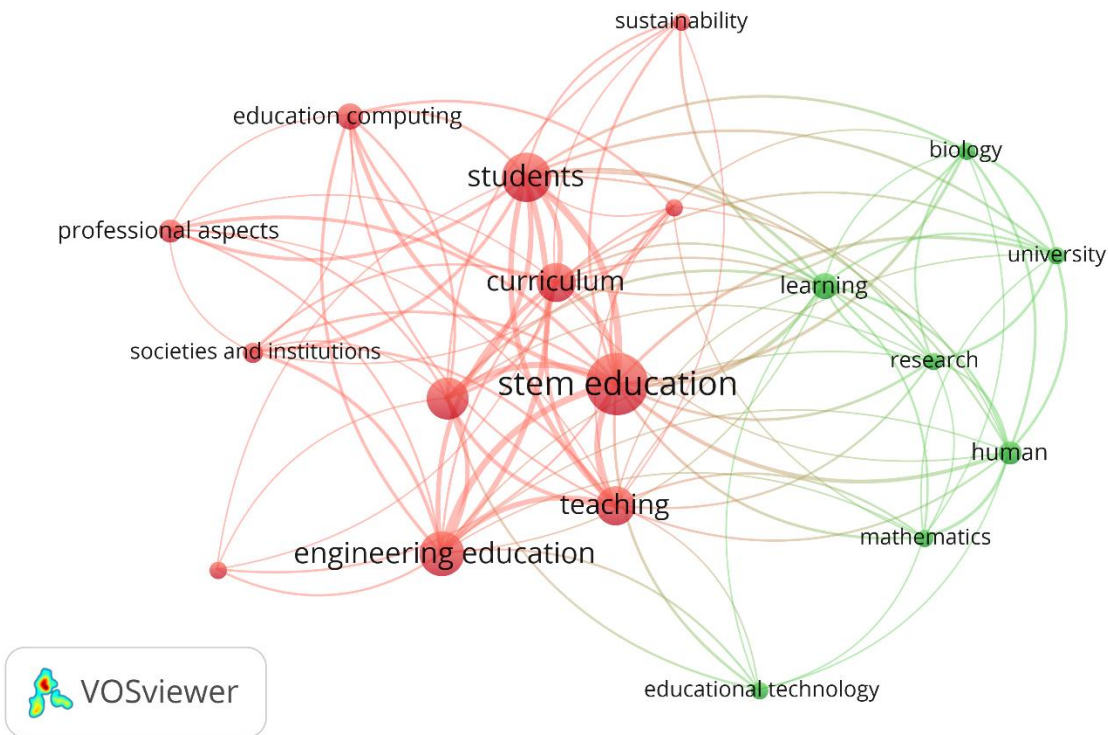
sustainability
education computing
biology
students
professional aspects
university
curriculum
learning
societies and institutions
research
stem education
human
teaching
engineering education
mathematics
VOSviewer
educational technology